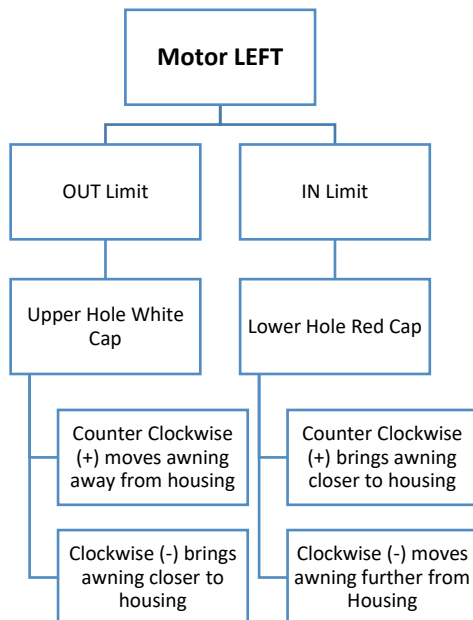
Motor LEFT

OUT Limit

Upper Hole White Cap

Counter Clockwise (+) moves awning away from housing

Clockwise (-) brings awning closer to housing

IN Limit

Lower Hole Red Cap

Counter Clockwise (+) brings awning closer to housing

Clockwise (-) moves awning further from Housing